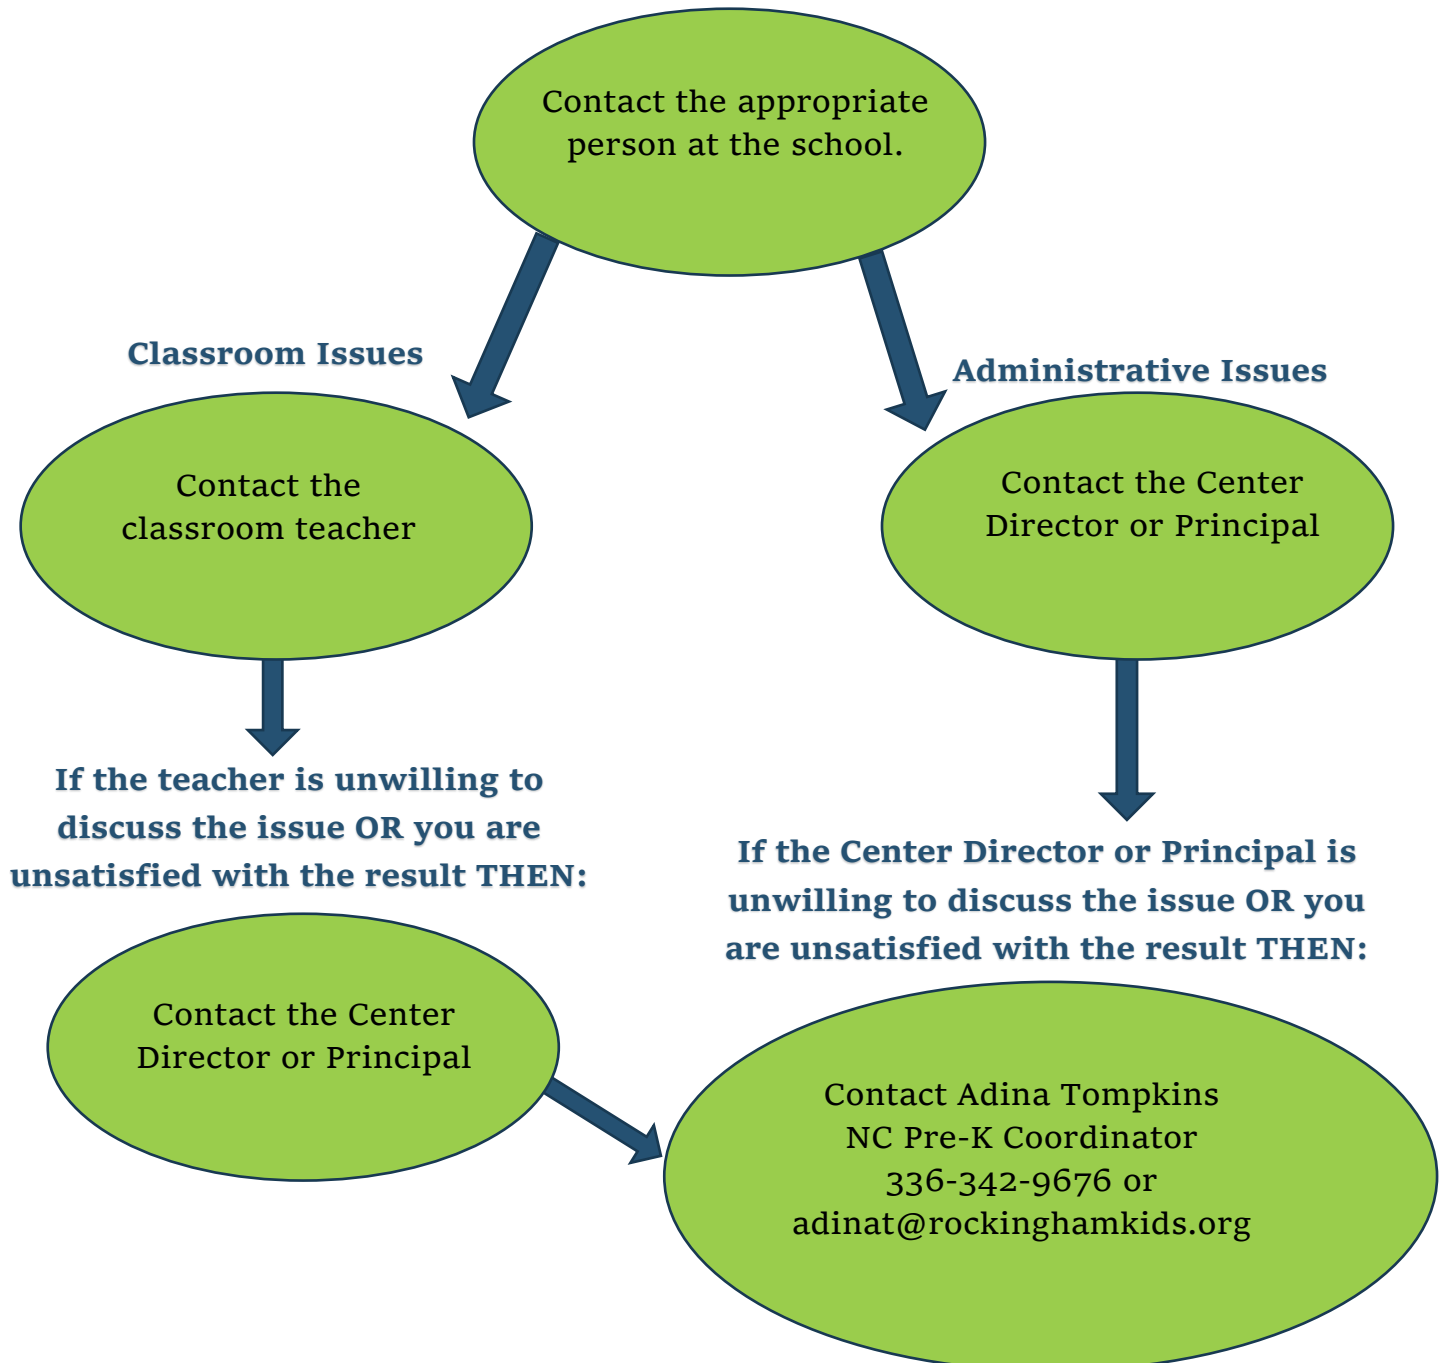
Contact the appropriate person at the school.

Classroom Issues

Administrative Issues

Contact the classroom teacher

Contact the Center Director or Principal

If the teacher is unwilling to discuss the issue OR you are unsatisfied with the result THEN:

If the Center Director or Principal is unwilling to discuss the issue OR you are unsatisfied with the result THEN:

Contact the Center Director or Principal

Contact Adina Tompkins
NC Pre-K Coordinator
336-342-9676 or
adinat@rockinghamkids.org